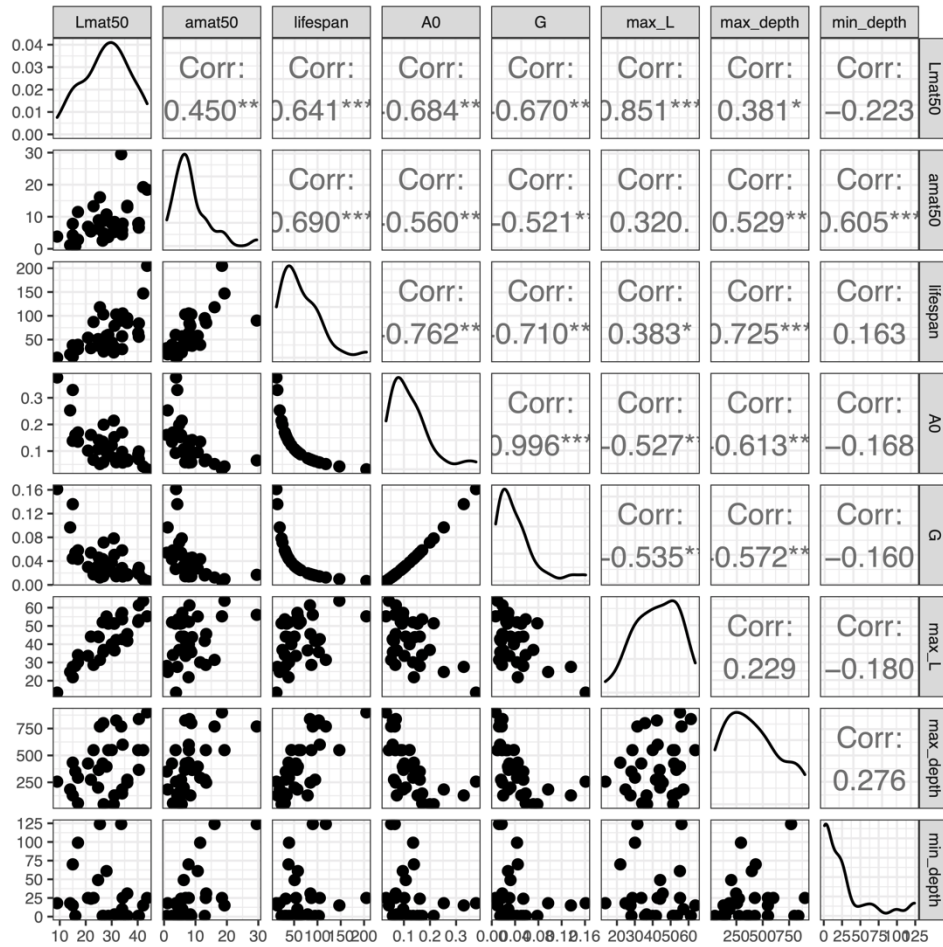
Lmat50 amat50 lifespan A0 G max_L max_depth min_depth

Lmat50
0.04
0.03
0.02
0.01
0.00
Corr: 0.450** Corr: 0.641*** Corr: -0.684** Corr: -0.670** Corr: 0.851*** Corr: 0.381* Corr: −0.223

amat50
30
20
10
0
Corr: 0.690*** Corr: -0.560** Corr: -0.521** Corr: 0.320. Corr: 0.529** Corr: 0.605***

lifespan
200
150
100
50
Corr: -0.762** Corr: -0.710** Corr: 0.383* Corr: 0.725*** Corr: 0.163

A0
0.3
0.2
0.1
Corr: 0.996*** Corr: -0.527** Corr: -0.613** Corr: −0.168

G
0.16
0.12
0.08
0.04
0.00
Corr: -0.535** Corr: -0.572** Corr: −0.160

max_L
60
50
40
30
20
Corr: 0.229 Corr: −0.180

max_depth
750
500
250
Corr: 0.276

min_depth
125
100
75
50
25
0

10 20 30 40 0 10 20 30 50 100 150 200 0.1 0.2 0.3 0.00 0.04 0.08 0.12 0.16 20 30 40 50 60 250 500 750 0 25 50 75 100 125